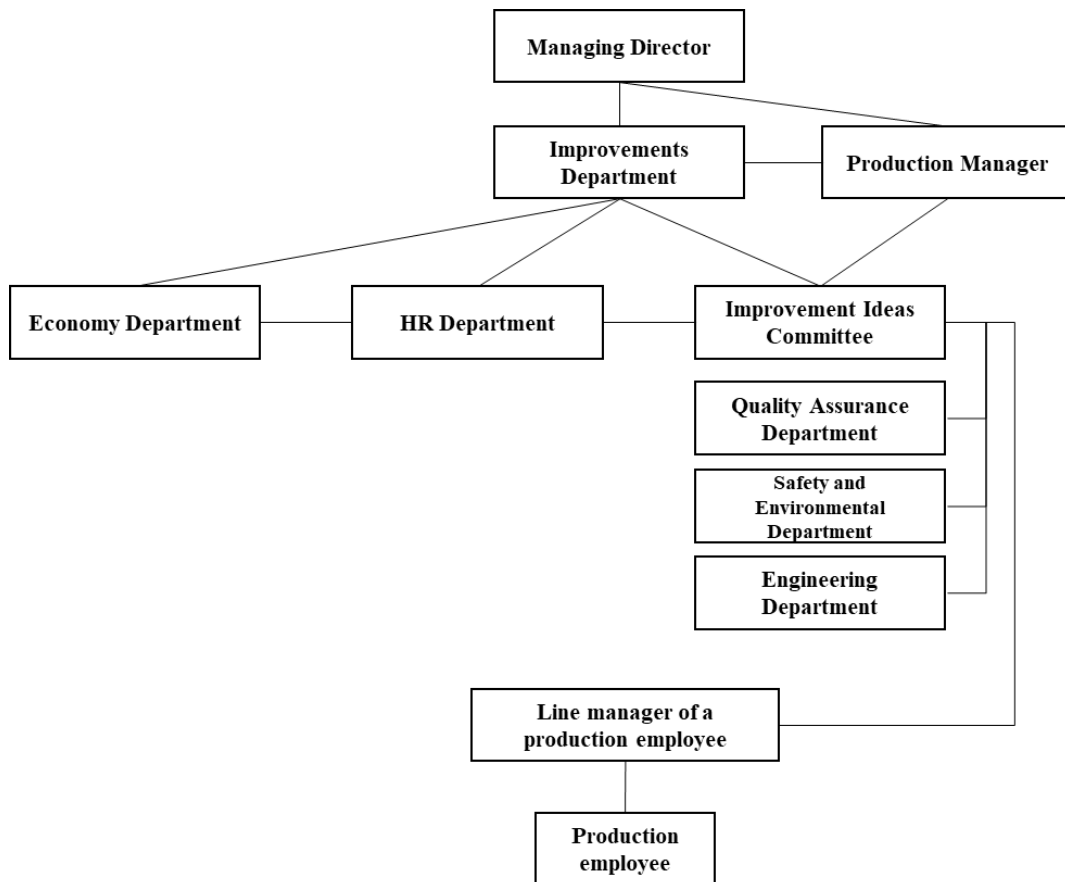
Managing Director

Improvements Department

Production Manager

Economy Department

HR Department

Improvement Ideas Committee

Quality Assurance Department

Safety and Environmental Department

Engineering Department

Line manager of a production employee

Production employee